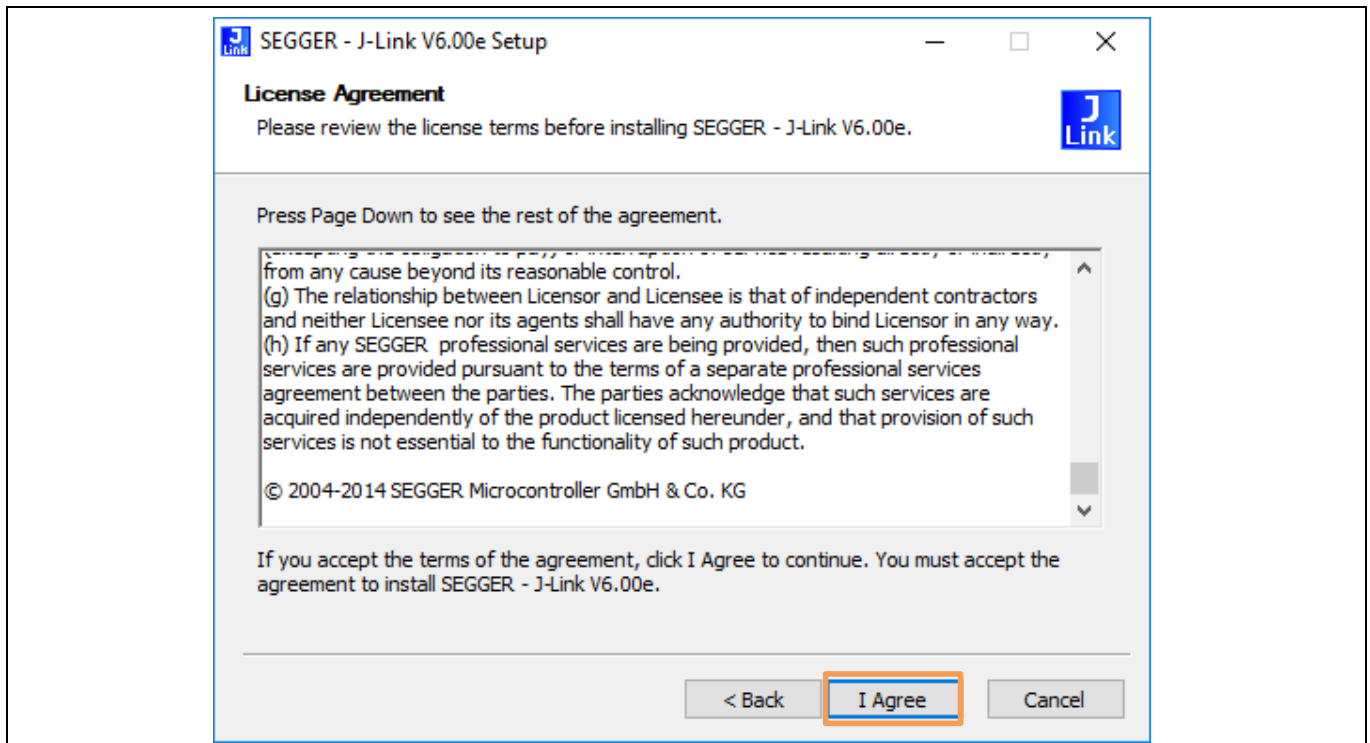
SEGGER - J-Link V6.00e Setup

License Agreement

Please review the license terms before installing SEGGER - J-Link V6.00e.

J Link

Press Page Down to see the rest of the agreement.

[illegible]
from any cause beyond its reasonable control.
(g) The relationship between Licensor and Licensee is that of independent contractors and neither Licensee nor its agents shall have any authority to bind Licensor in any way.
(h) If any SEGGER professional services are being provided, then such professional services are provided pursuant to the terms of a separate professional services agreement between the parties. The parties acknowledge that such services are acquired independently of the product licensed hereunder, and that provision of such services is not essential to the functionality of such product.

© 2004-2014 SEGGER Microcontroller GmbH & Co. KG

If you accept the terms of the agreement, click I Agree to continue. You must accept the agreement to install SEGGER - J-Link V6.00e.

< Back
I Agree
Cancel